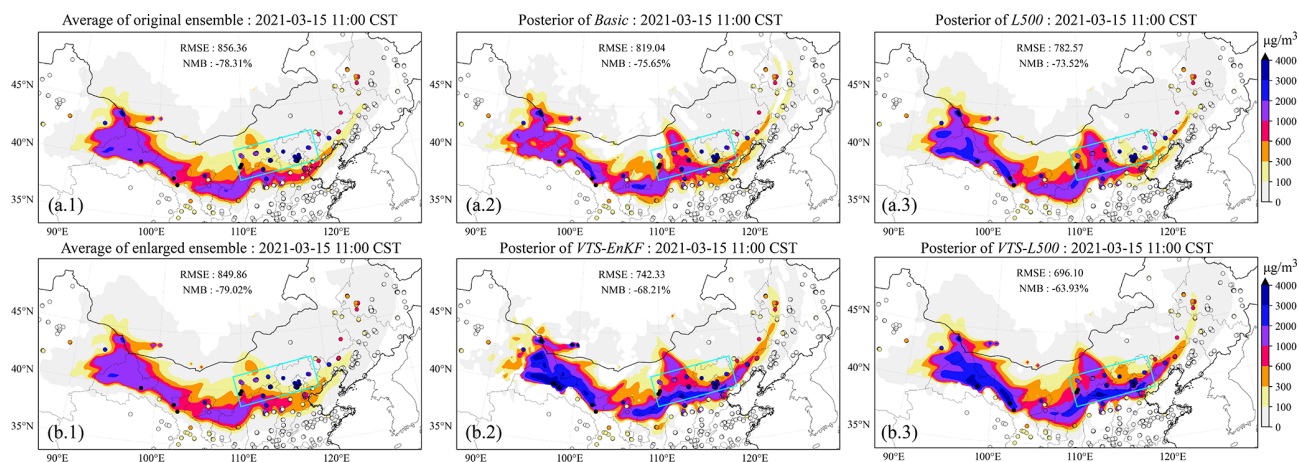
Average of original ensemble : 2021-03-15 11:00 CST

RMSE : 856.36
NMB : -78.31%

45°N
40°N
35°N
(a.1)
90°E 100°E 110°E 120°E

Posterior of *Basic* : 2021-03-15 11:00 CST

RMSE : 819.04
NMB : -75.65%

45°N
40°N
35°N
(a.2)
90°E 100°E 110°E 120°E

Posterior of *L500* : 2021-03-15 11:00 CST

RMSE : 782.57
NMB : -73.52%

45°N
40°N
35°N
(a.3)
90°E 100°E 110°E 120°E

$\mu g/m^3$
4000
3000
2000
1000
600
300
100
0

Average of enlarged ensemble : 2021-03-15 11:00 CST

RMSE : 849.86
NMB : -79.02%

45°N
40°N
35°N
(b.1)
90°E 100°E 110°E 120°E

Posterior of *VTS-EnKF* : 2021-03-15 11:00 CST

RMSE : 742.33
NMB : -68.21%

45°N
40°N
35°N
(b.2)
90°E 100°E 110°E 120°E

Posterior of *VTS-L500* : 2021-03-15 11:00 CST

RMSE : 696.10
NMB : -63.93%

45°N
40°N
35°N
(b.3)
90°E 100°E 110°E 120°E

$\mu g/m^3$
4000
3000
2000
1000
600
300
100
0